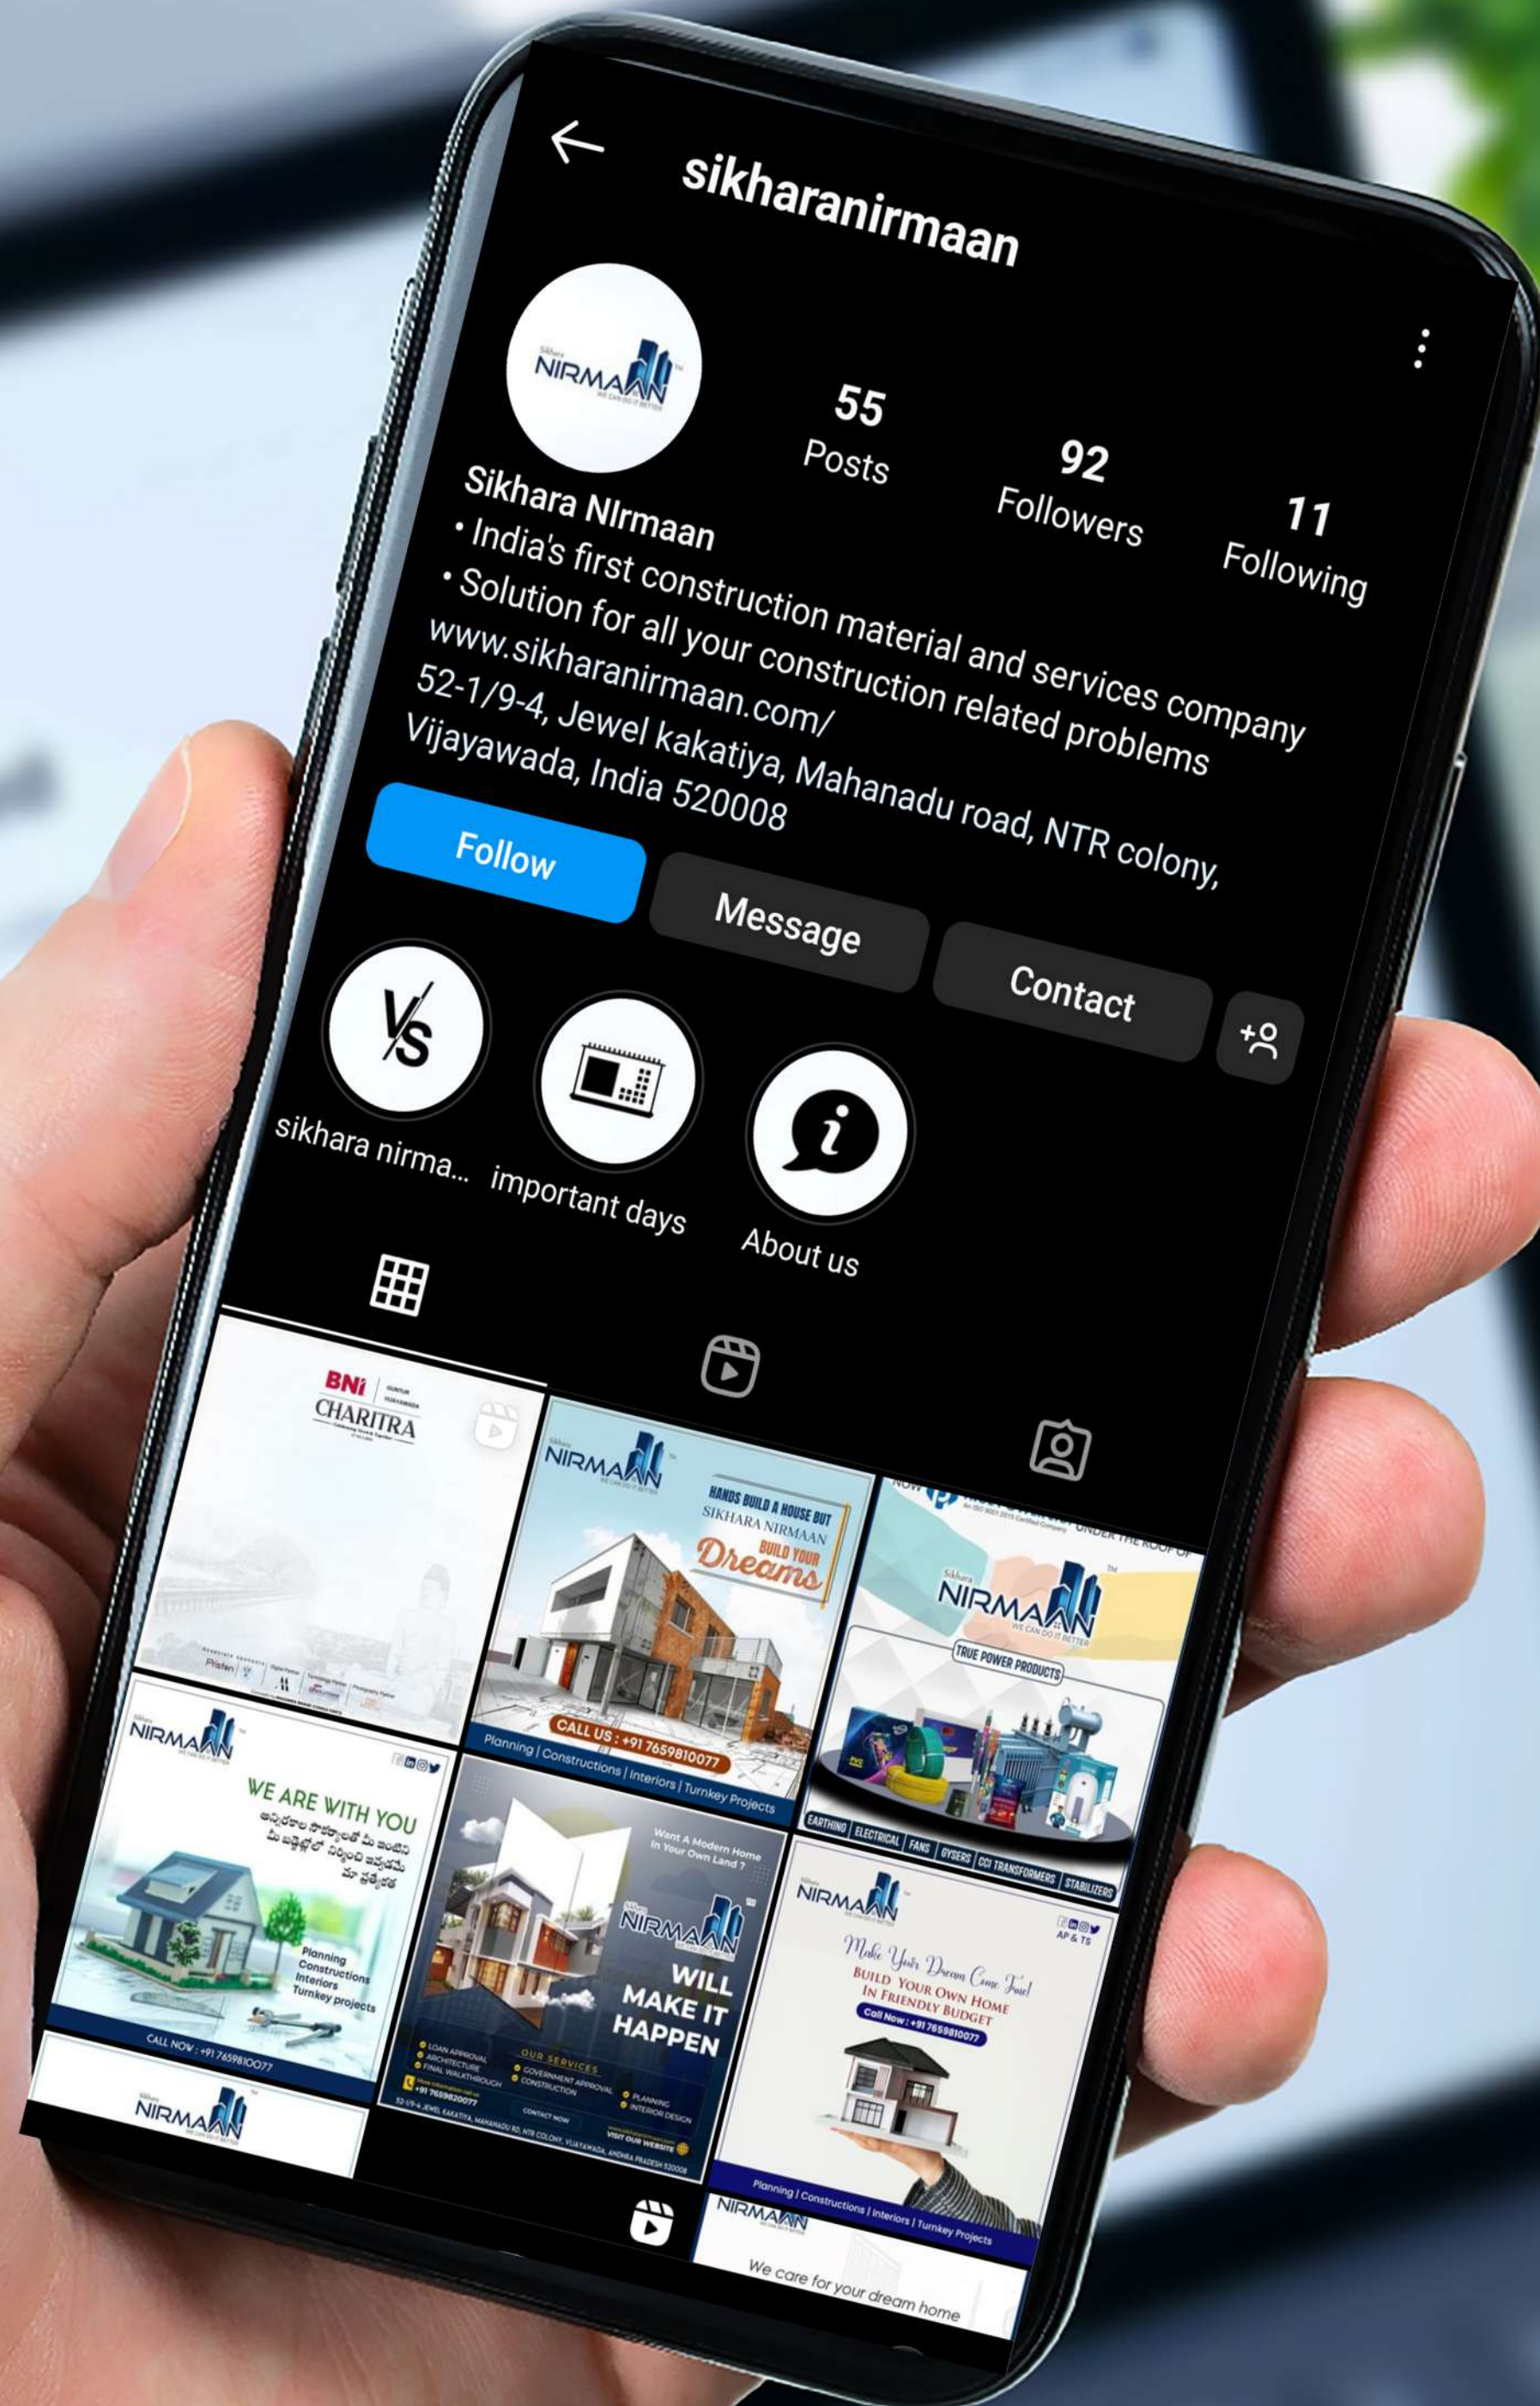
sikharanirmaan

Sikhara NIRMAAN WE CAN DO IT BETTER

55
Posts

92
Followers

11
Following

Sikhara NIrmaan
• India's first construction material and services company
• Solution for all your construction related problems
www.sikharanirmaan.com/
52-1/9-4, Jewel kakatiya, Mahanadu road, NTR colony, Vijayawada, India 520008

Follow

Message

Contact

sikhara nirma...

important days

About us

BNI CHARITRA

NIRMAAN

HANDS BUILD A HOUSE BUT SIKHARA NIRMAAN BUILD YOUR Dreams

CALL US : +91 7659810077

Planning | Constructions | Interiors | Turnkey Projects

Sikhara NIRMAAN WE CAN DO IT BETTER

TRUE POWER PRODUCTS

EARTHING | ELECTRICAL | FANS | GYSERS | CCI TRANSFORMERS | STABILIZERS

NIRMAAN

WE ARE WITH YOU

Planning Constructions Interiors Turnkey projects

CALL NOW : +91 7659810077

Want A Modern Home In Your Own Land ?

Sikhara NIRMAAN

WILL MAKE IT HAPPEN

OUR SERVICES

LOAN APPROVAL
ARCHITECTURE
FINAL WALKTHROUGH
GOVERNMENT APPROVAL
CONSTRUCTION
PLANNING
INTERIOR DESIGN

+91 7659820077

VISIT OUR WEBSITE

NIRMAAN

AP & TS

Make Your Dream Come True!
BUILD YOUR OWN HOME IN FRIENDLY BUDGET

Call Now : +91 7659810077

Planning | Constructions | Interiors | Turnkey Projects

NIRMAAN

NIRMAAN

We care for your dream home